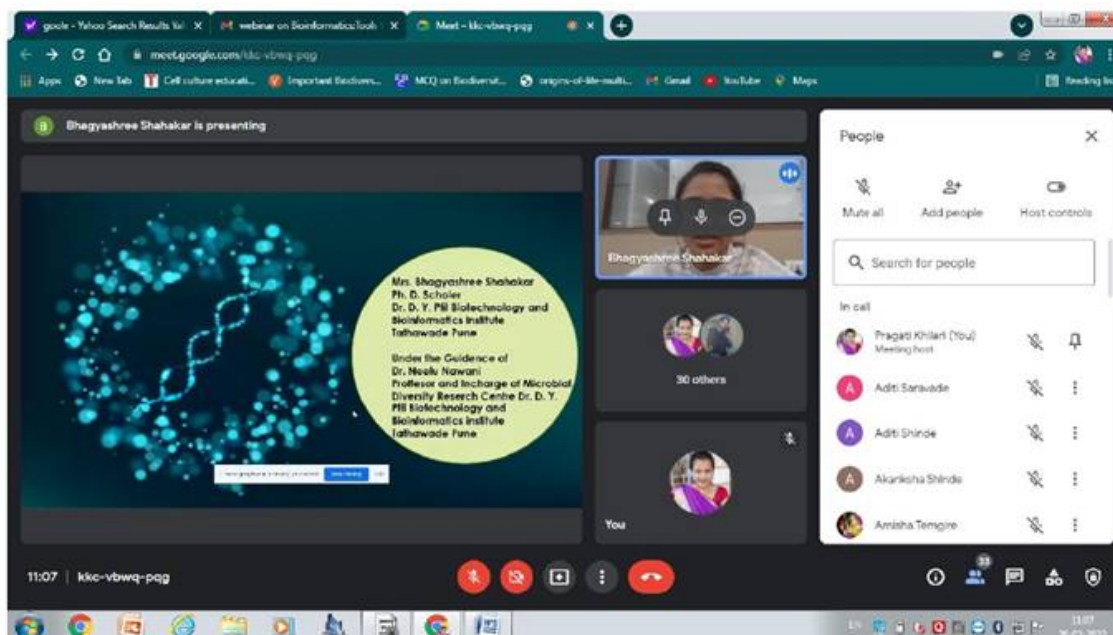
goole - Yahoo Search Results Yel ×
webinar on Bioinformatics Tools ×
Meet - kkc-vbwq-pqg ×

meet.google.com/kkc-vbwq-pqg

Apps New Tab Cell culture educati... Important Biodivers... MCQ on Biodiversit... origins-of-life-multi... Gmail YouTube Maps Reading list

Bhagyashree Shahakar is presenting

Mrs. Bhagyashree Shahakar
Ph. D. Scholar
Dr. D. Y. Patil Biotechnology and Bioinformatics Institute
Tathawade Pune

Under the Guidance of
Dr. Neelu Nawani
Professor and Incharge of Microbial Diversity Research Centre Dr. D. Y. Patil Biotechnology and Bioinformatics Institute
Tathawade Pune

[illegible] Stop sharing Hide

Bhagyashree Shahakar

30 others

You

People

Mute all
Add people
Host controls

Search for people

In call

Pragati Khilari (You)
Meeting host

Aditi Saravade

Aditi Shinde

Akanksha Shinde

Amisha Temgire

11:07 | kkc-vbwq-pqg

33

11:07
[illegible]